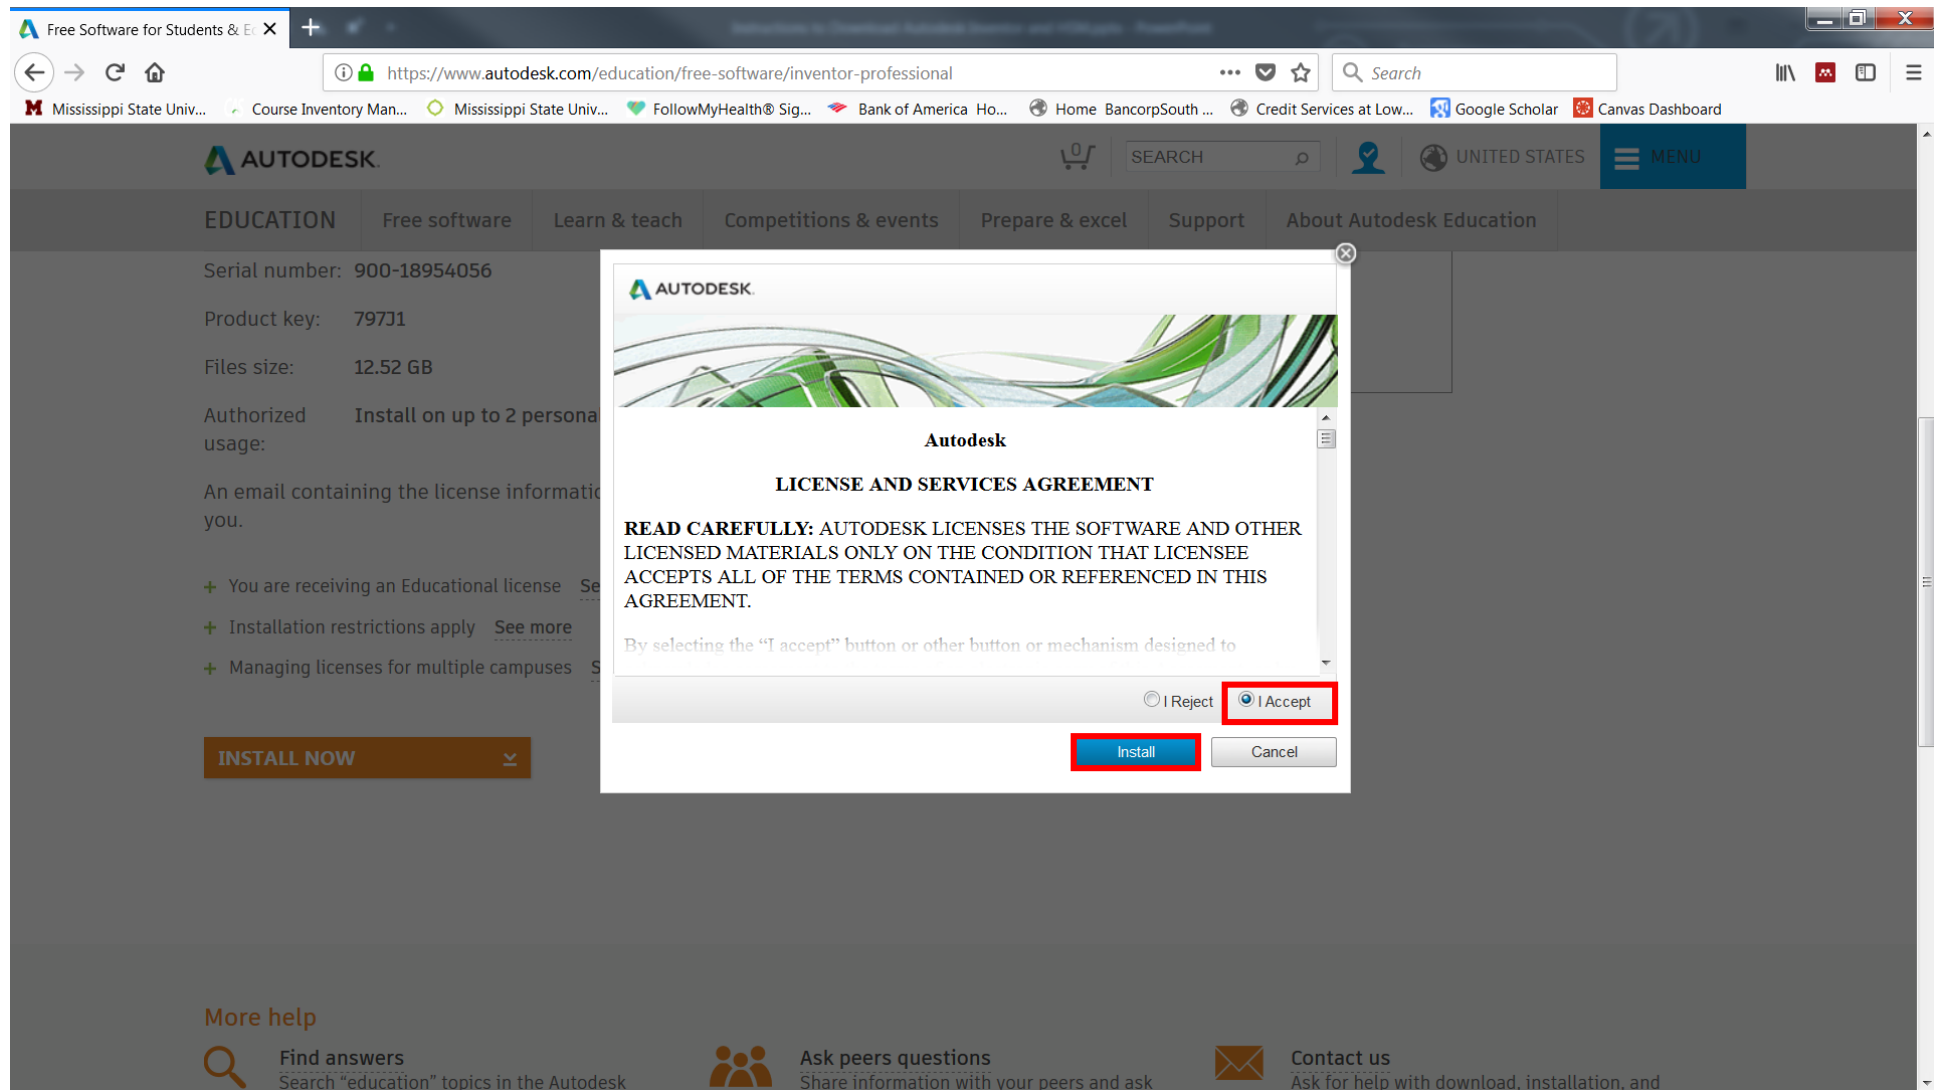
Free Software for Students & E

https://www.autodesk.com/education/free-software/inventor-professional

Search

Mississippi State Univ... Course Inventory Man... Mississippi State Univ... FollowMyHealth® Sig... Bank of America Ho... Home BancorpSouth ... Credit Services at Low... Google Scholar Canvas Dashboard

AUTODESK.

0

SEARCH

UNITED STATES

MENU

EDUCATION Free software Learn & teach Competitions & events Prepare & excel Support About Autodesk Education

Serial number: 900-18954056

Product key: 797J1

Files size: 12.52 GB

Authorized usage: Install on up to 2 persona

An email containing the license informati you.

+ You are receiving an Educational license Se

+ Installation restrictions apply See more

+ Managing licenses for multiple campuses S

INSTALL NOW

AUTODESK.

Autodesk

LICENSE AND SERVICES AGREEMENT

READ CAREFULLY: AUTODESK LICENSES THE SOFTWARE AND OTHER LICENSED MATERIALS ONLY ON THE CONDITION THAT LICENSEE ACCEPTS ALL OF THE TERMS CONTAINED OR REFERENCED IN THIS AGREEMENT.

By selecting the “I accept” button or other button or mechanism designed to

I Reject I Accept

Install Cancel

More help

Find answers
Search “education” topics in the Autodesk

Ask peers questions
Share information with your peers and ask

Contact us
Ask for help with download, installation, and